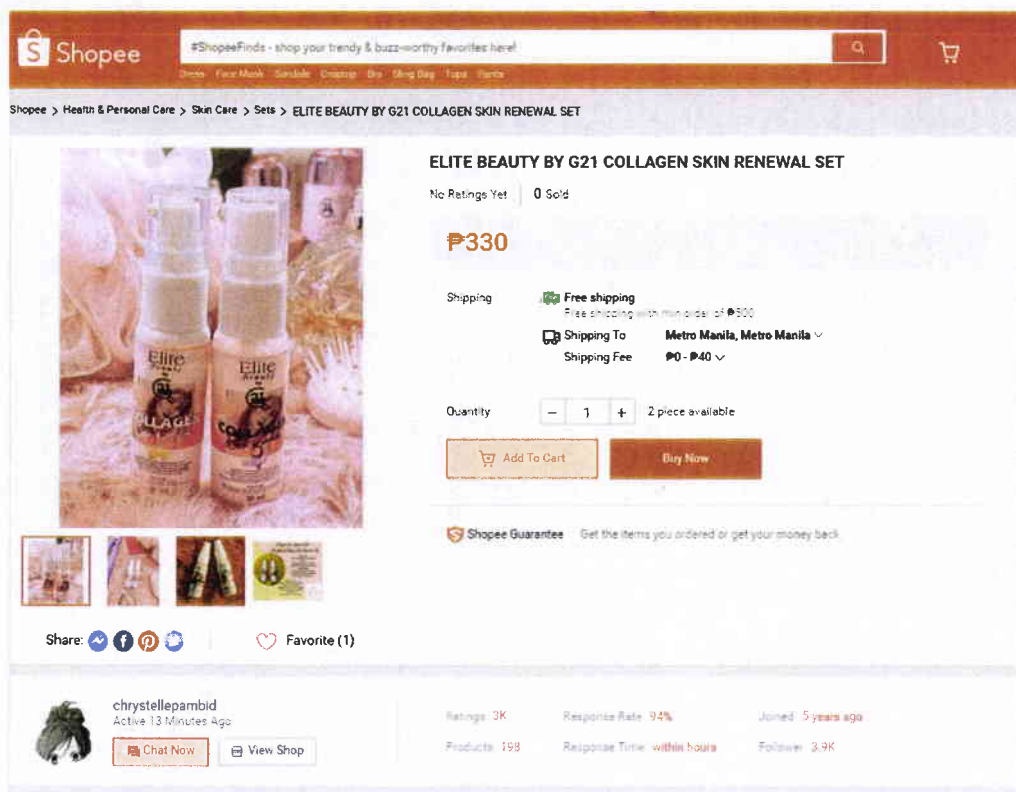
Shopee

#ShopeeFinds - shop your trendy & buzz-worthy favorites here!

Dress Face Mask Sandals Croptop Bra Sling Bag Tops Pants

Shopee > Health & Personal Care > Skin Care > Sets > ELITE BEAUTY BY G21 COLLAGEN SKIN RENEWAL SET

ELITE BEAUTY BY G21 COLLAGEN SKIN RENEWAL SET

No Ratings Yet | 0 Sold

₱330

Shipping
Free shipping
Free shipping with min order of ₱500
Shipping To Metro Manila, Metro Manila
Shipping Fee ₱0 - ₱40

Quantity − 1 + 2 piece available

Add To Cart
Buy Now

Shopee Guarantee Get the items you ordered or get your money back

Elite Beauty COLLAGEN
Elite Beauty COLLAGEN

Share:
Favorite (1)

chrystellepambid
Active 13 Minutes Ago
Chat Now
View Shop

Ratings 3K
Products 198
Response Rate 94%
Response Time within hours
Joined 5 years ago
Follower 3.9K